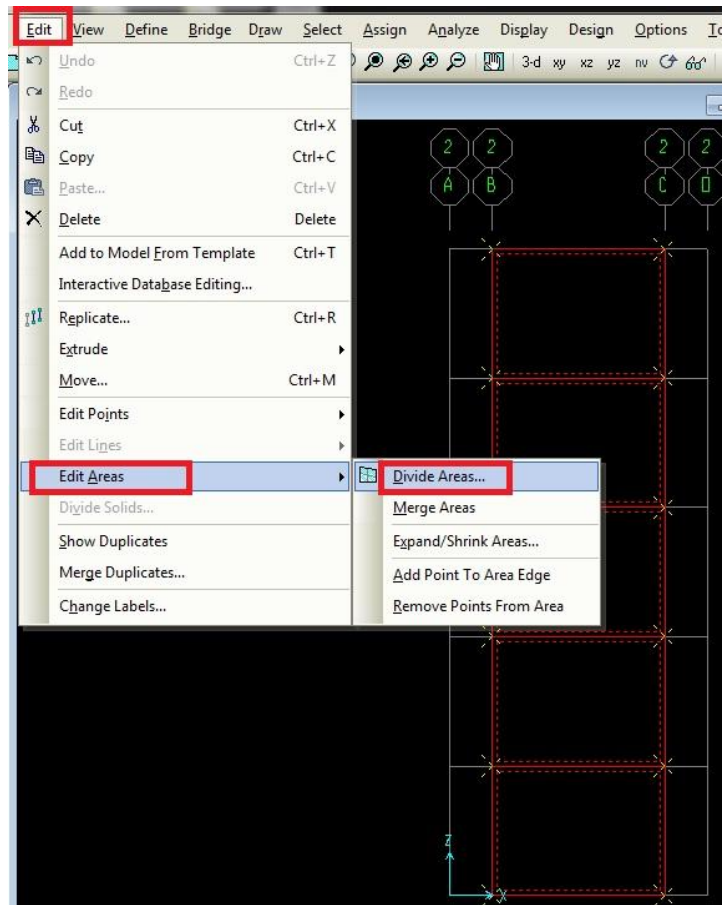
Edit View Define Bridge Draw Select Assign Analyze Display Design Options To

Undo Ctrl+Z
Redo
Cut Ctrl+X
Copy Ctrl+C
Paste... Ctrl+V
Delete Delete
Add to Model From Template Ctrl+T
Interactive Database Editing...
Replicate... Ctrl+R
Extrude
Move... Ctrl+M
Edit Points
Edit Lines
Edit Areas
Divide Solids...
Show Duplicates
Merge Duplicates...
Change Labels...

Divide Areas...
Merge Areas
Expand/Shrink Areas...
Add Point To Area Edge
Remove Points From Area

3-d xy xz yz nv 60°

2 2 2 2
A B C D

Z
X